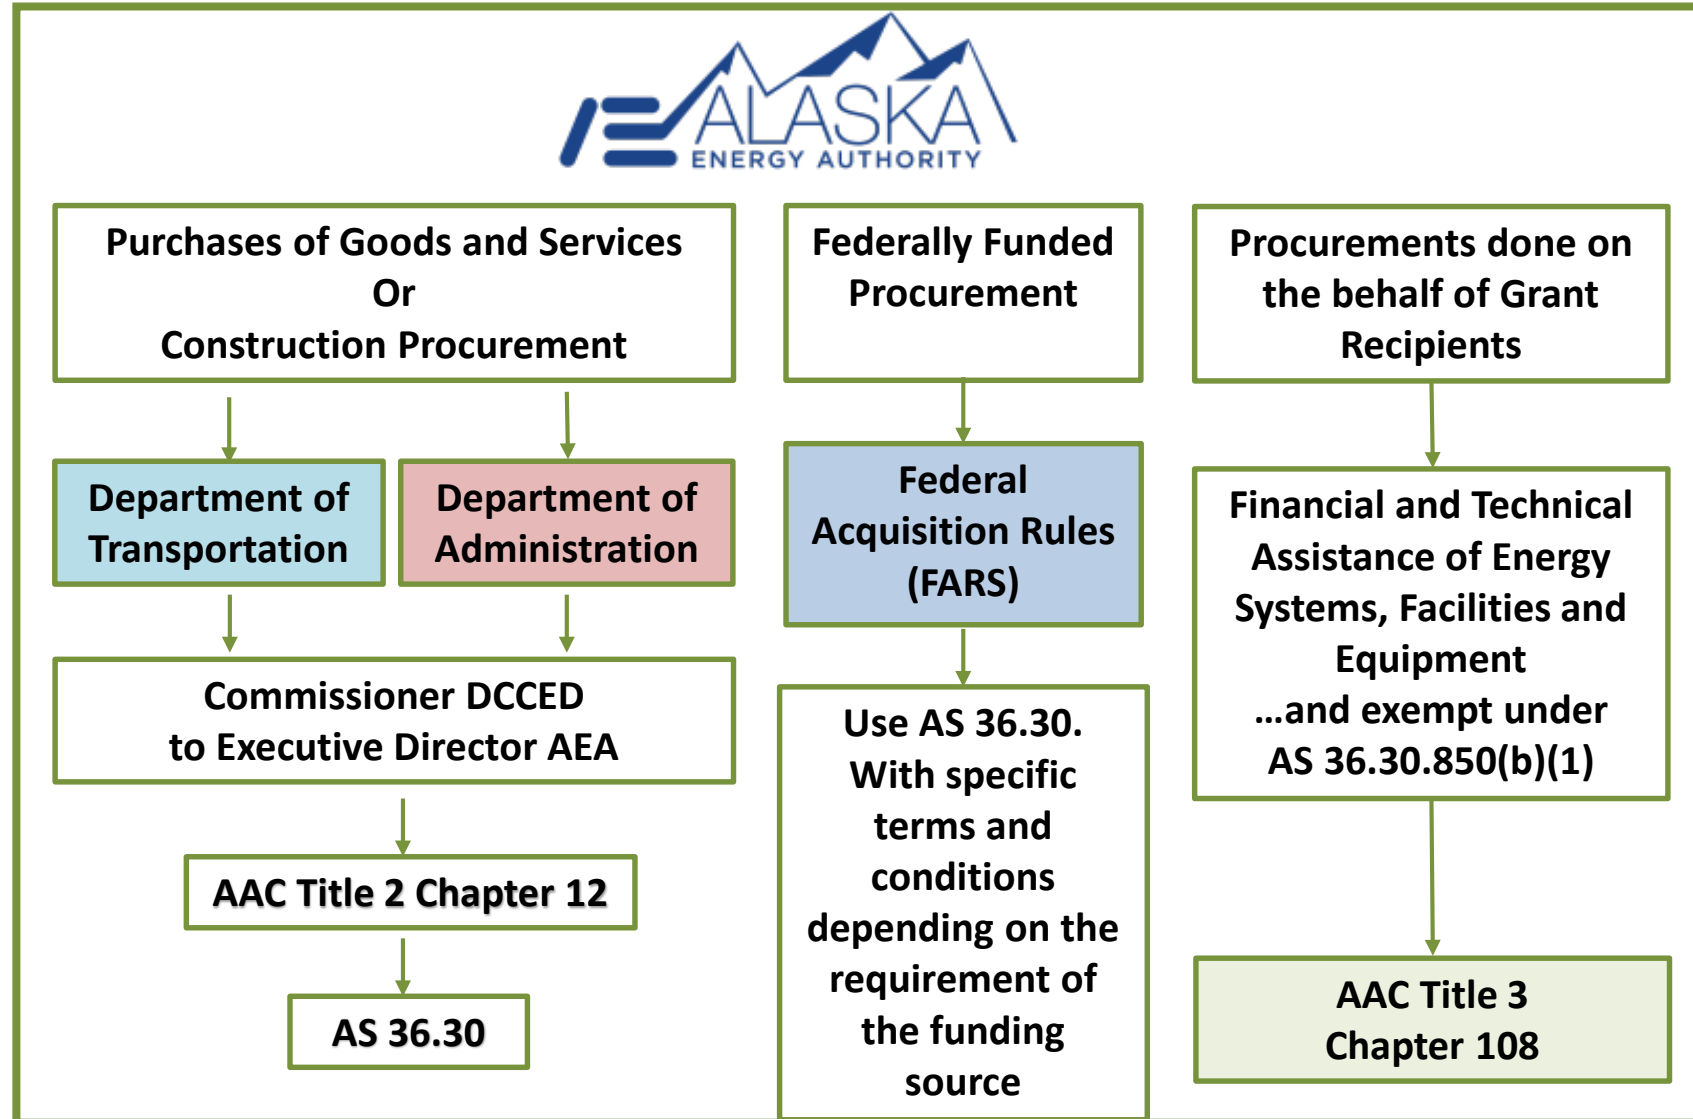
ALASKA
ENERGY AUTHORITY

Purchases of Goods and Services
Or
Construction Procurement

Department of Transportation

Department of Administration

Commissioner DCCED
to Executive Director AEA

AAC Title 2 Chapter 12

AS 36.30

Federally Funded Procurement

Federal Acquisition Rules (FARS)

Use AS 36.30. With specific terms and conditions depending on the requirement of the funding source

Procurements done on the behalf of Grant Recipients

Financial and Technical Assistance of Energy Systems, Facilities and Equipment …and exempt under AS 36.30.850(b)(1)

AAC Title 3
Chapter 108